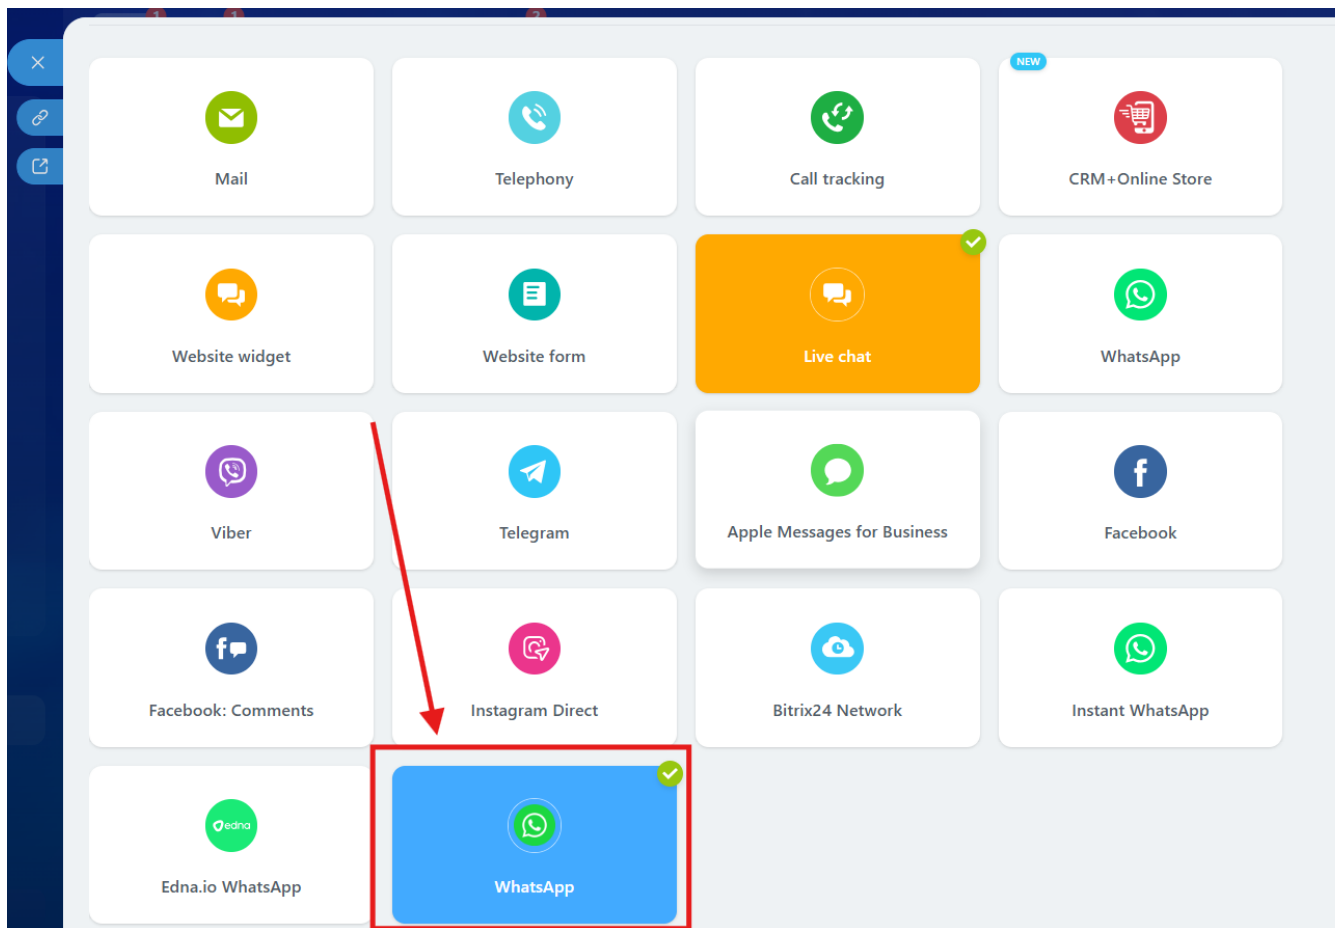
Mail

Telephony

Call tracking

NEW

CRM+Online Store

Website widget

Website form

Live chat

WhatsApp

Viber

Telegram

Apple Messages for Business

Facebook

Facebook: Comments

Instagram Direct

Bitrix24 Network

Instant WhatsApp

edna

Edna.io WhatsApp

WhatsApp